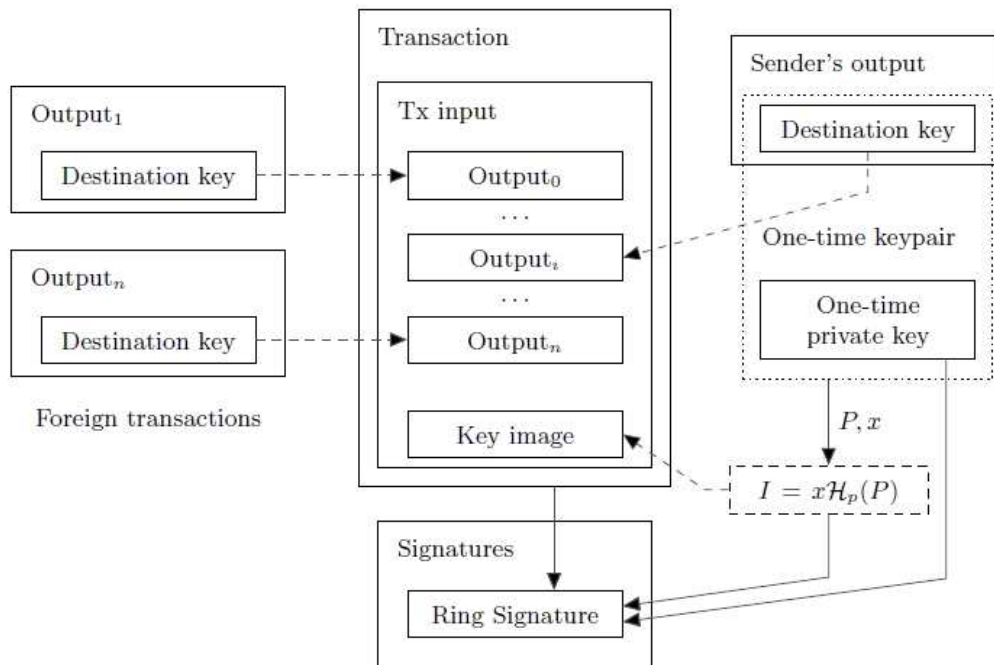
Transaction

Tx input

$\text{Output}_0$

...

$\text{Output}_i$

...

$\text{Output}_n$

Key image

Sender's output

Destination key

One-time keypair

One-time private key

$\text{Output}_1$

Destination key

$\text{Output}_n$

Destination key

Foreign transactions

$P, x$

$I = x\mathcal{H}_p(P)$

Signatures

Ring Signature